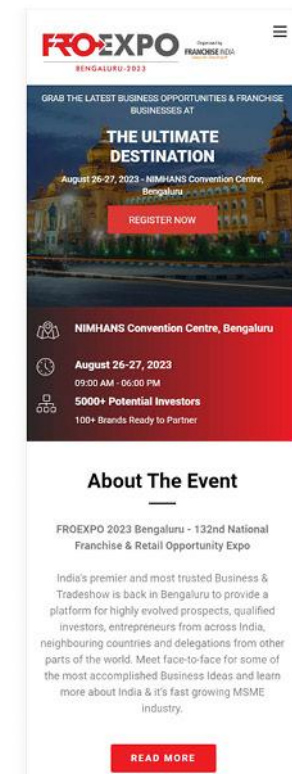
FRO EXPO Organised by FRANCHISE INDIA

BENGALURU-2023

GRAB THE LATEST BUSINESS OPPORTUNITIES & FRANCHISE BUSINESSES AT

THE ULTIMATE DESTINATION

August 26-27, 2023 - NIMHANS Convention Centre, Bengaluru

REGISTER NOW

NIMHANS Convention Centre, Bengaluru

August 26-27, 2023

09:00 AM - 06:00 PM

5000+ Potential Investors

100+ Brands Ready to Partner

About The Event

FROEXPO 2023 Bengaluru - 132nd National Franchise & Retail Opportunity Expo

India's premier and most trusted Business & Tradeshow is back in Bengaluru to provide a platform for highly evolved prospects, qualified investors, entrepreneurs from across India, neighbouring countries and delegations from other parts of the world. Meet face-to-face for some of the most accomplished Business Ideas and learn more about India & it's fast growing MSME industry.

READ MORE